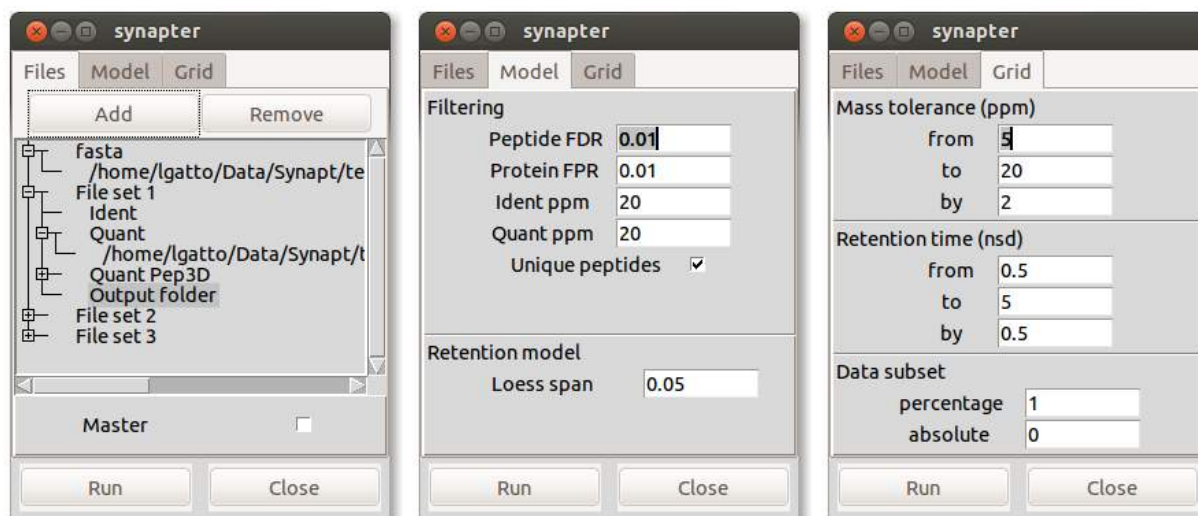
synapter

Files Model Grid

Add Remove

fasta
/home/lgatto/Data/Synapt/te
File set 1
Ident
Quant
/home/lgatto/Data/Synapt/t
Quant Pep3D
Output folder
File set 2
File set 3

Master

Run Close

synapter

Files Model Grid

Filtering
Peptide FDR 0.01
Protein FPR 0.01
Ident ppm 20
Quant ppm 20
Unique peptides

Retention model
Loess span 0.05

Run Close

synapter

Files Model Grid

Mass tolerance (ppm)
from 5
to 20
by 2

Retention time (nsd)
from 0.5
to 5
by 0.5

Data subset
percentage 1
absolute 0

Run Close